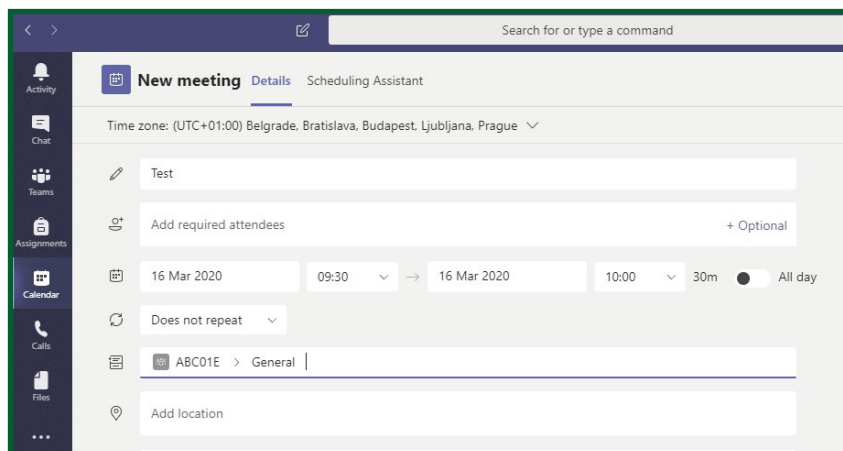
Search for or type a command

Activity

Chat

Teams

Assignments

Calendar

Calls

Files

...

New meeting Details Scheduling Assistant

Time zone: (UTC+01:00) Belgrade, Bratislava, Budapest, Ljubljana, Prague

Test

Add required attendees

+ Optional

16 Mar 2020

09:30

16 Mar 2020

10:00

30m

All day

Does not repeat

ABC01E > General

Add location